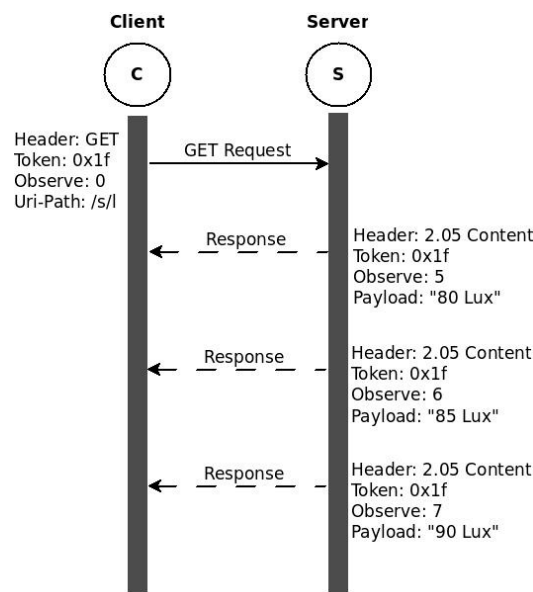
Client

Server

C

S

Header: GET
Token: 0x1f
Observe: 0
Uri-Path: /s/l

GET Request

Response

Header: 2.05 Content
Token: 0x1f
Observe: 5
Payload: "80 Lux"

Response

Header: 2.05 Content
Token: 0x1f
Observe: 6
Payload: "85 Lux"

Response

Header: 2.05 Content
Token: 0x1f
Observe: 7
Payload: "90 Lux"